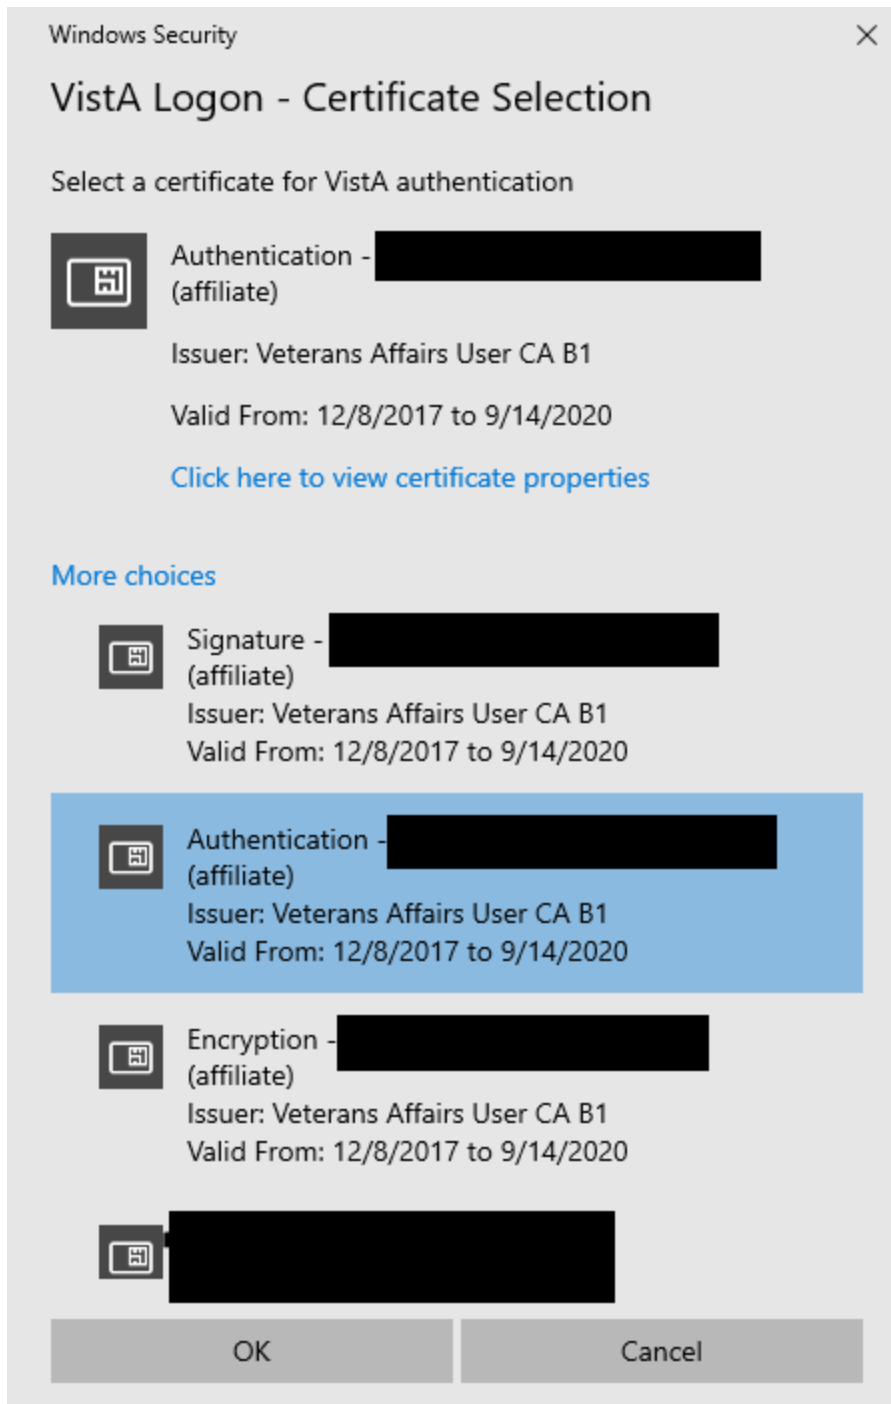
Windows Security

×

VistA Logon - Certificate Selection

Select a certificate for VistA authentication

Authentication - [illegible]
(affiliate)

Issuer: Veterans Affairs User CA B1

Valid From: 12/8/2017 to 9/14/2020

Click here to view certificate properties

More choices

Signature - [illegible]
(affiliate)
Issuer: Veterans Affairs User CA B1
Valid From: 12/8/2017 to 9/14/2020

Authentication - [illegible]
(affiliate)
Issuer: Veterans Affairs User CA B1
Valid From: 12/8/2017 to 9/14/2020

Encryption - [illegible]
(affiliate)
Issuer: Veterans Affairs User CA B1
Valid From: 12/8/2017 to 9/14/2020

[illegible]

OK

Cancel